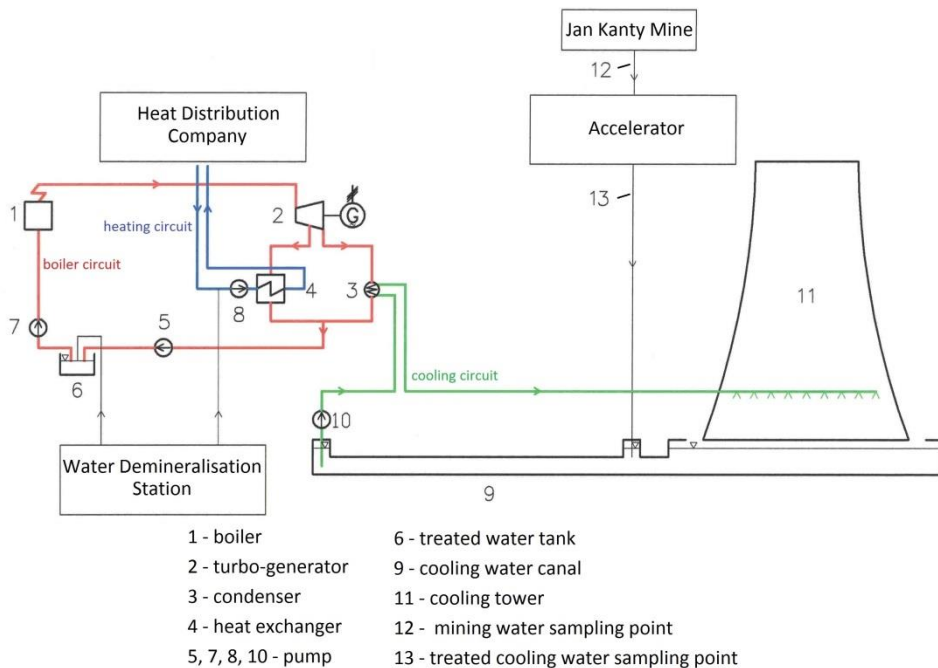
Jan Kanty Mine

12

Heat Distribution Company

Accelerator

13

2

1

heating circuit

boiler circuit

3

4

8

11

7

5

6

cooling circuit

10

Water Demineralisation Station

9

1 - boiler
2 - turbo-generator
3 - condenser
4 - heat exchanger
5, 7, 8, 10 - pump

6 - treated water tank
9 - cooling water canal
11 - cooling tower
12 - mining water sampling point
13 - treated cooling water sampling point